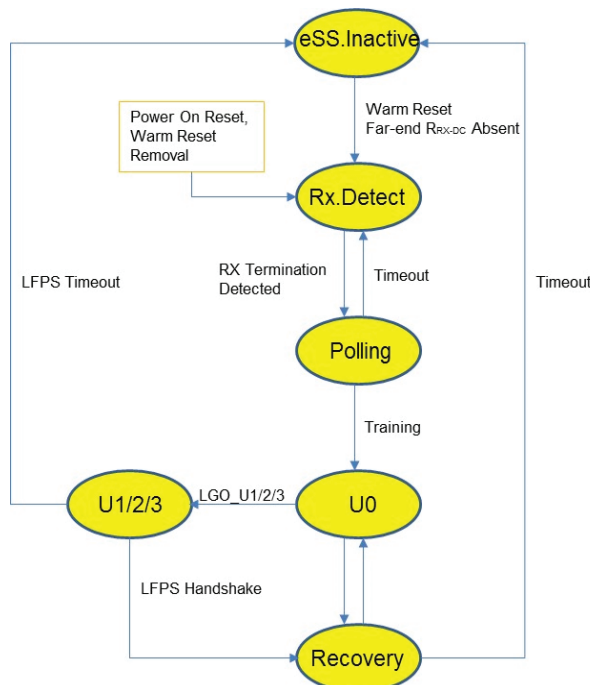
eSS.Inactive

Warm Reset
Far-end $R_{RX-DC}$ Absent

Power On Reset,
Warm Reset
Removal

Rx.Detect

LFPS Timeout

RX Termination
Detected

Timeout

Timeout

Polling

Training

U1/2/3

LGO_U1/2/3

U0

LFPS Handshake

Recovery